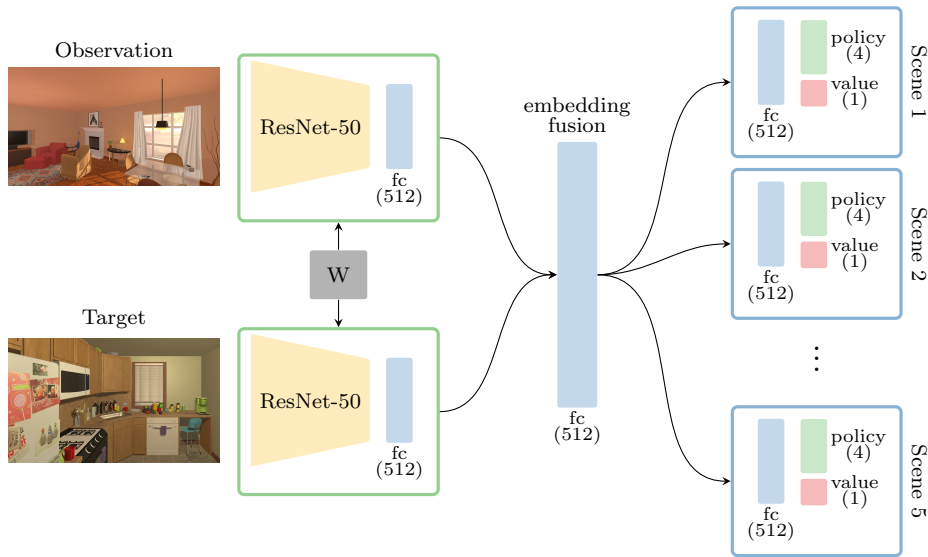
Observation

ResNet-50

fc
(512)

W

Target

ResNet-50

fc
(512)

embedding fusion

fc
(512)

fc
(512)

policy
(4)

value
(1)

Scene 1

fc
(512)

policy
(4)

value
(1)

Scene 2

⋮

fc
(512)

policy
(4)

value
(1)

Scene 5